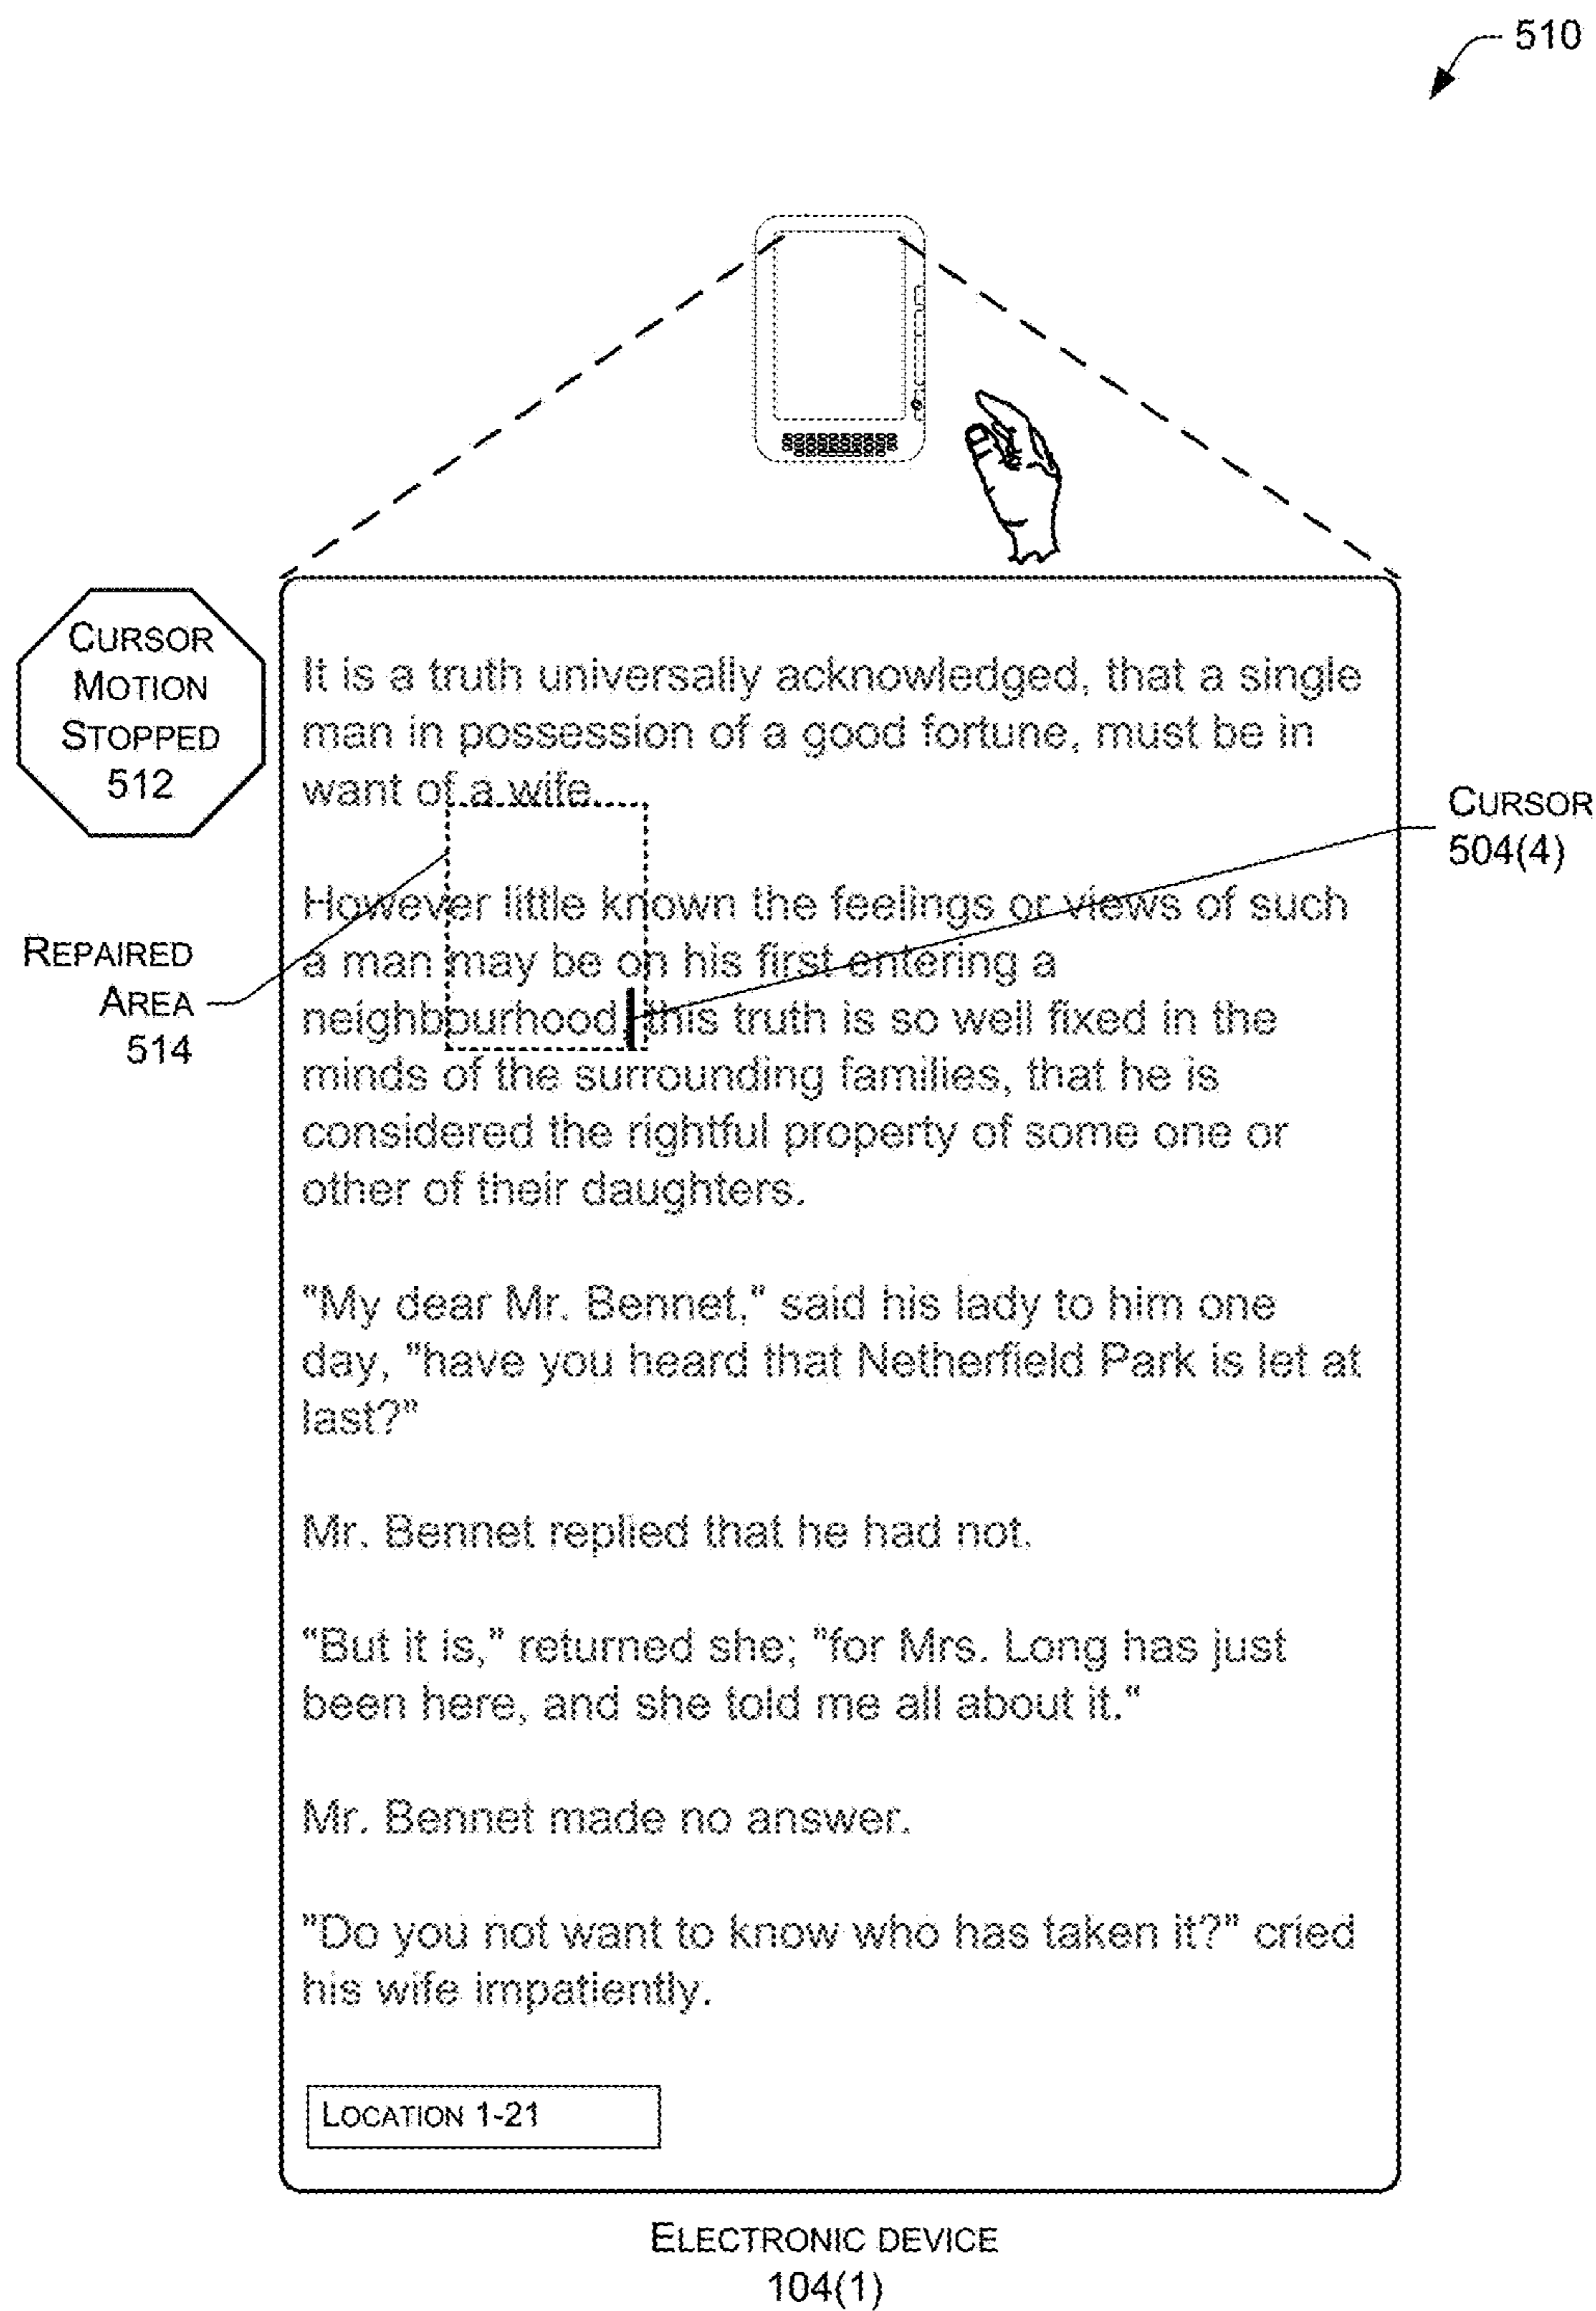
510

CURSOR MOTION STOPPED 512

It is a truth universally acknowledged, that a single man in possession of a good fortune, must be in want of a wife.

CURSOR 504(4)

REPAIRED AREA 514

However little known the feelings or views of such a man may be on his first entering a neighbourhood, this truth is so well fixed in the minds of the surrounding families, that he is considered the rightful property of some one or other of their daughters.

"My dear Mr. Bennet," said his lady to him one day, "have you heard that Netherfield Park is let at last?"

Mr. Bennet replied that he had not.

"But it is," returned she; "for Mrs. Long has just been here, and she told me all about it."

Mr. Bennet made no answer.

"Do you not want to know who has taken it?" cried his wife impatiently.

LOCATION 1-21

ELECTRONIC DEVICE 104(1)